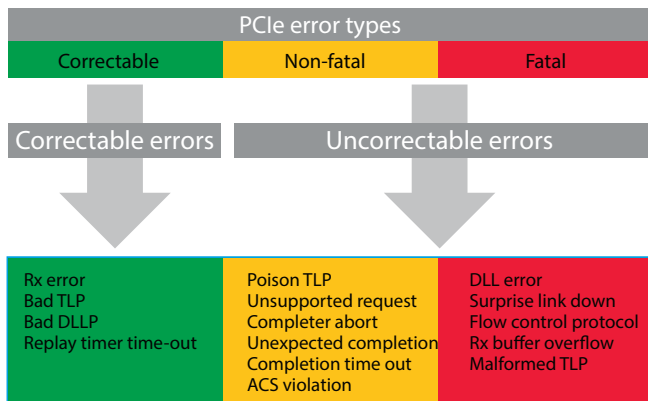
PCIe error types

| Correctable | Non-fatal | Fatal |
|---|---|---|

Correctable errors

Uncorrectable errors

| Rx error<br>Bad TLP<br>Bad DLLP<br>Replay timer time-out | Poison TLP<br>Unsupported request<br>Completer abort<br>Unexpected completion<br>Completion time out<br>ACS violation | DLL error<br>Surprise link down<br>Flow control protocol<br>Rx buffer overflow<br>Malformed TLP |
|---|---|---|